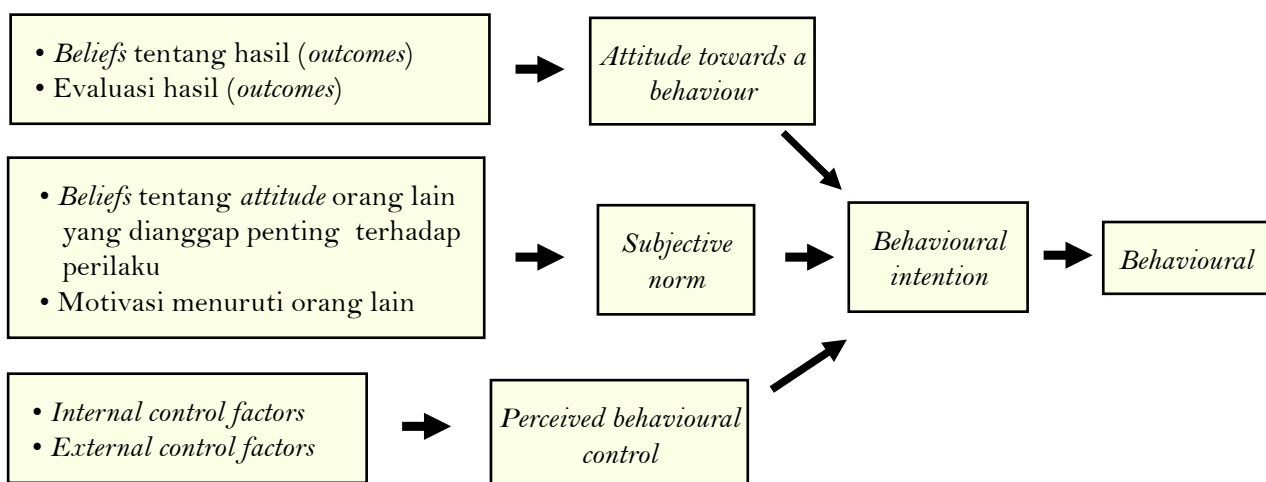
• *Beliefs* tentang hasil (*outcomes*)
• Evaluasi hasil (*outcomes*)

*Attitude towards a behaviour*

• *Beliefs* tentang *attitude* orang lain yang dianggap penting terhadap perilaku
• Motivasi menuruti orang lain

*Subjective norm*

*Behavioural intention*

*Behavioural*

• *Internal control factors*
• *External control factors*

*Perceived behavioural control*